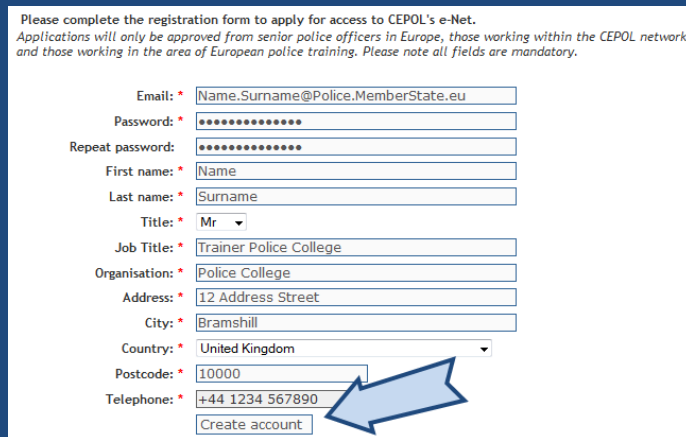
Please complete the registration form to apply for access to CEPOL's e-Net.

Applications will only be approved from senior police officers in Europe, those working within the CEPOL network and those working in the area of European police training. Please note all fields are mandatory.

Email: * Name.Surname@Police.MemberState.eu

Password: * ••••••••••••••

Repeat password: ••••••••••••••

First name: * Name

Last name: * Surname

Title: * Mr

Job Title: * Trainer Police College

Organisation: * Police College

Address: * 12 Address Street

City: * Bramshill

Country: * United Kingdom

Postcode: * 10000

Telephone: * +44 1234 567890

Create account